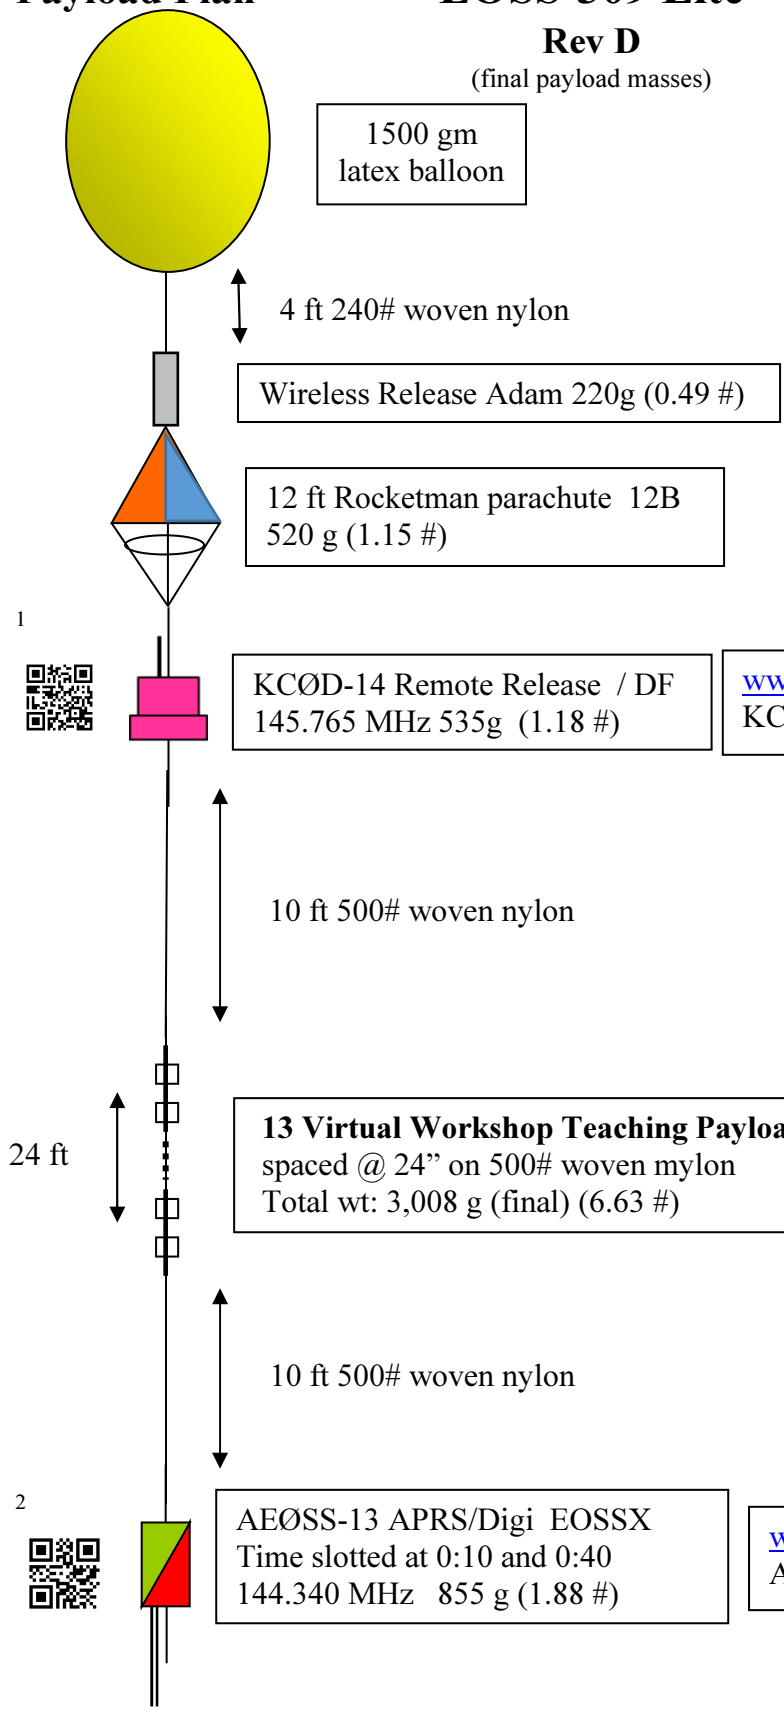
Payload Plan EOSS 309 Lite

Rev D
(final payload masses)

1500 gm
latex balloon

4 ft 240# woven nylon

Wireless Release Adam 220g (0.49 #)

12 ft Rocketman parachute 12B
520 g (1.15 #)

1

KCØD-14 Remote Release / DF
145.765 MHz 535g (1.18 #)

ww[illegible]
KC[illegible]

10 ft 500# woven nylon

24 ft

**13 Virtual Workshop Teaching Payloa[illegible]**
spaced @ 24" on 500# woven mylon
Total wt: 3,008 g (final) (6.63 #)

10 ft 500# woven nylon

2

AEØSS-13 APRS/Digi EOSSX
Time slotted at 0:10 and 0:40
144.340 MHz 855 g (1.88 #)

w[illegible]
A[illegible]